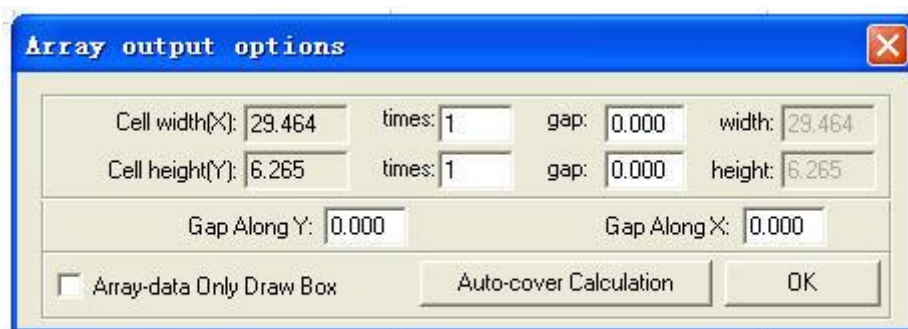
Array output options

Cell width(X): 29.464 times: 1 gap: 0.000 width: 29.464

Cell height(Y): 6.265 times: 1 gap: 0.000 height: 6.265

Gap Along Y: 0.000 Gap Along X: 0.000

Array-data Only Draw Box

Auto-cover Calculation

OK